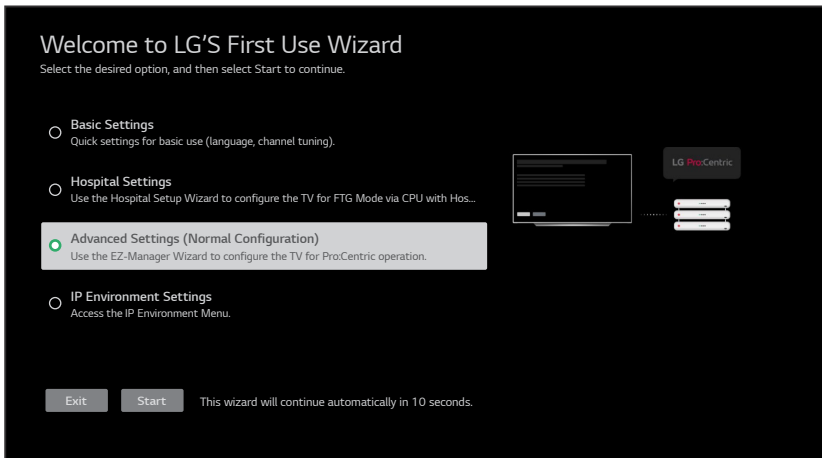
Welcome to LG'S First Use Wizard
Select the desired option, and then select Start to continue.

Basic Settings
Quick settings for basic use (language, channel tuning).

Hospital Settings
Use the Hospital Setup Wizard to configure the TV for FTG Mode via CPU with Hos...

Advanced Settings (Normal Configuration)
Use the EZ-Manager Wizard to configure the TV for Pro:Centric operation.

IP Environment Settings
Access the IP Environment Menu.

LG Pro:Centric

Exit Start This wizard will continue automatically in 10 seconds.